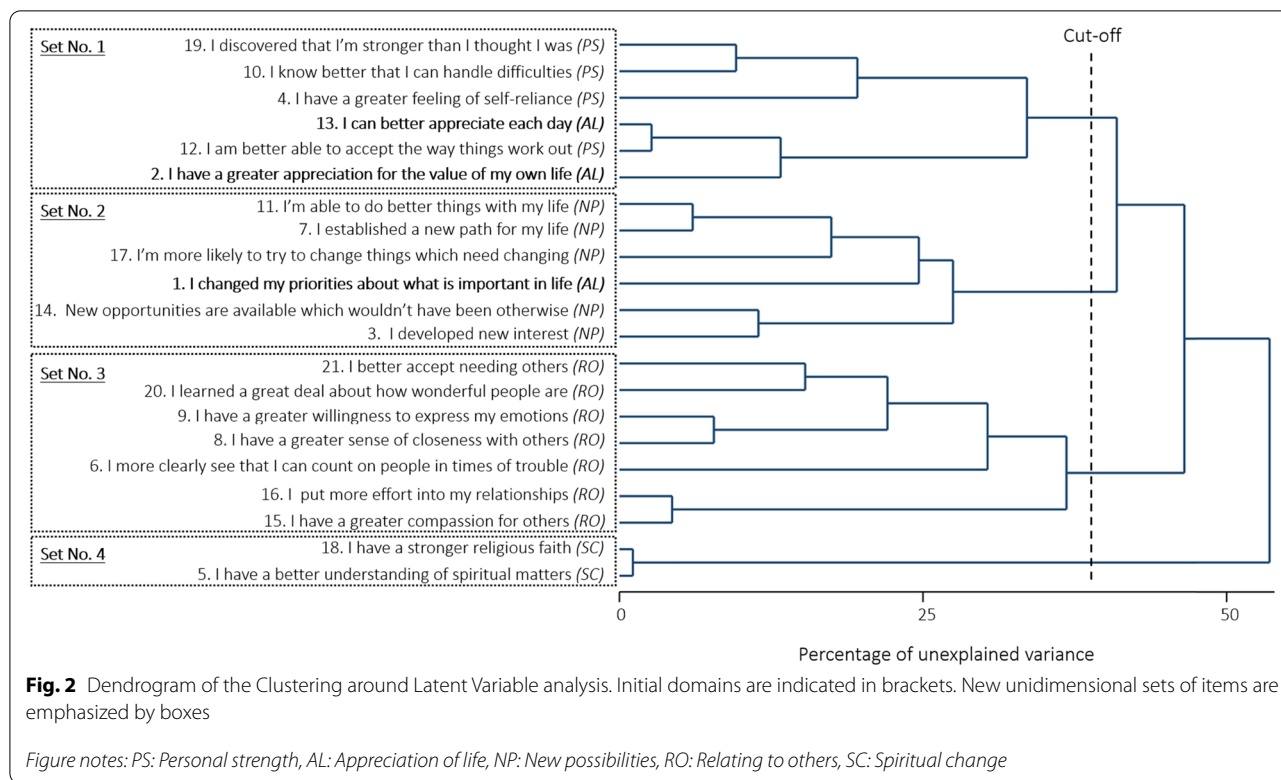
Cut-off

Set No. 1
19. I discovered that I'm stronger than I thought I was (PS)
10. I know better that I can handle difficulties (PS)
4. I have a greater feeling of self-reliance (PS)
13. I can better appreciate each day (AL)
12. I am better able to accept the way things work out (PS)
2. I have a greater appreciation for the value of my own life (AL)

Set No. 2
11. I'm able to do better things with my life (NP)
7. I established a new path for my life (NP)
17. I'm more likely to try to change things which need changing (NP)
1. I changed my priorities about what is important in life (AL)
14. New opportunities are available which wouldn't have been otherwise (NP)
3. I developed new interest (NP)

Set No. 3
21. I better accept needing others (RO)
20. I learned a great deal about how wonderful people are (RO)
9. I have a greater willingness to express my emotions (RO)
8. I have a greater sense of closeness with others (RO)
6. I more clearly see that I can count on people in times of trouble (RO)
16. I put more effort into my relationships (RO)
15. I have a greater compassion for others (RO)

Set No. 4
18. I have a stronger religious faith (SC)
5. I have a better understanding of spiritual matters (SC)

0
25
50

Percentage of unexplained variance

**Fig. 2** Dendrogram of the Clustering around Latent Variable analysis. Initial domains are indicated in brackets. New unidimensional sets of items are emphasized by boxes

Figure notes: PS: Personal strength, AL: Appreciation of life, NP: New possibilities, RO: Relating to others, SC: Spiritual change